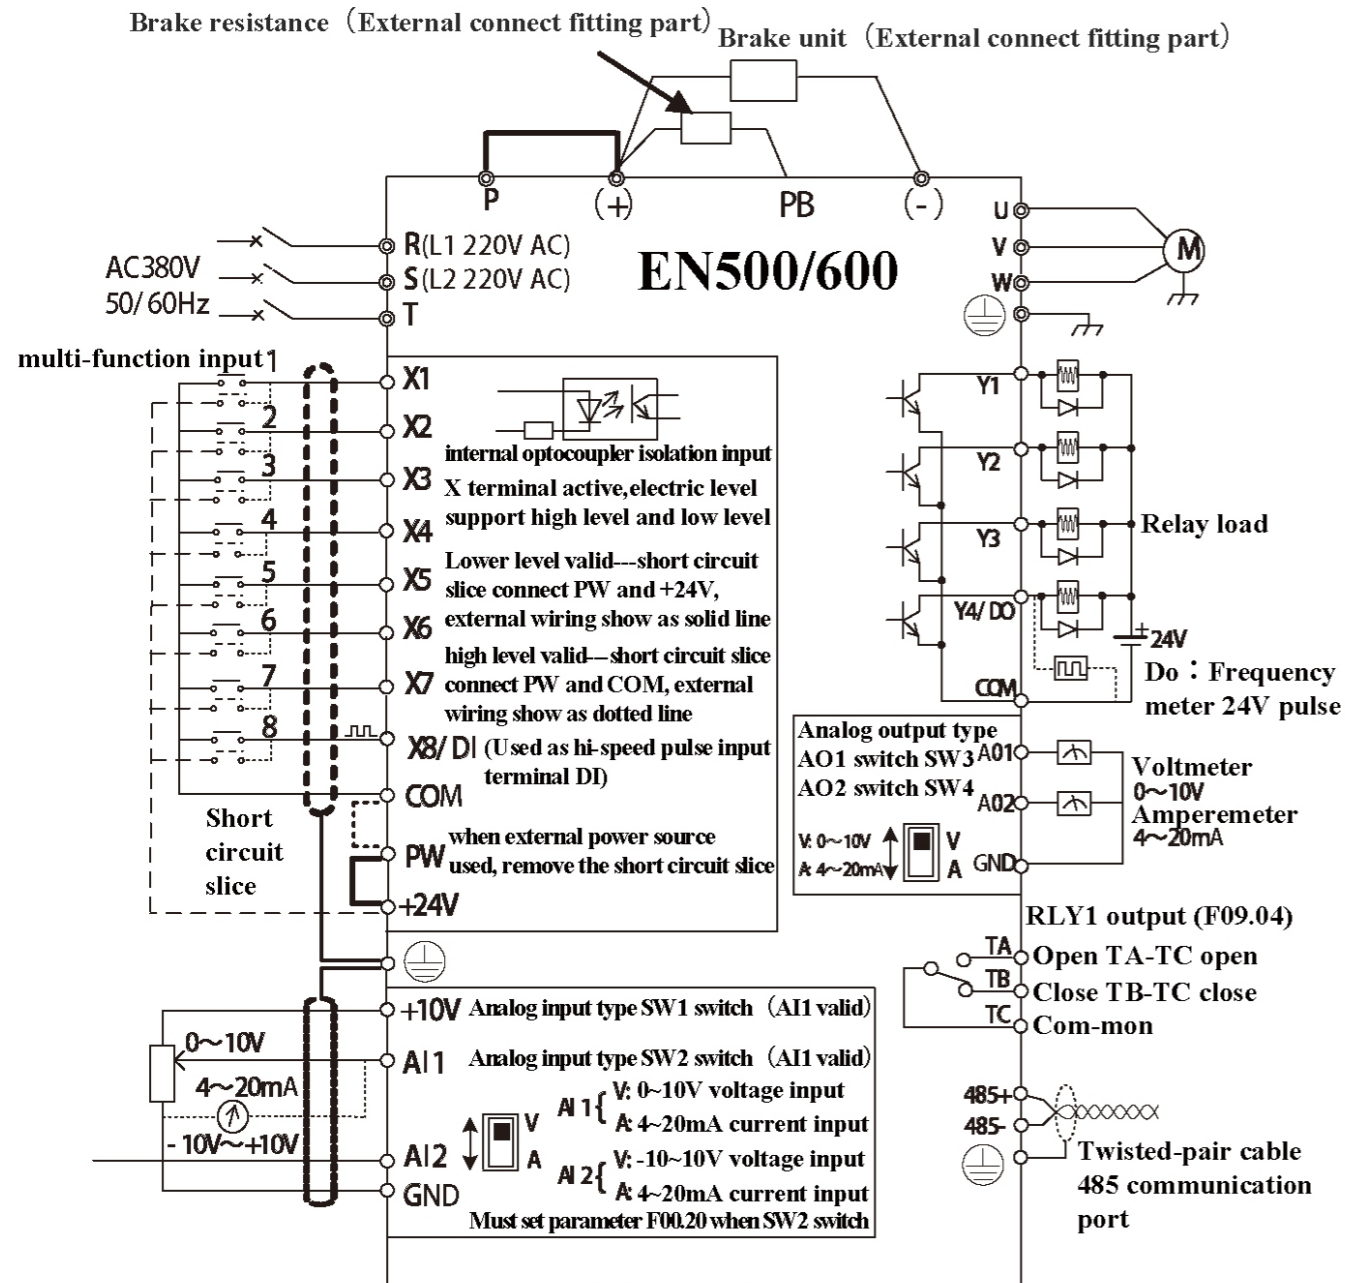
Brake resistance（External connect fitting part）

Brake unit（External connect fitting part）

P

(+)

PB

(-)

AC380V 50/60Hz

R(L1 220V AC)

S(L2 220V AC)

T

EN500/600

U

V

W

M

multi-function input

1

2

3

4

5

6

7

8

X1

X2

X3

X4

X5

X6

X7

X8/DI

COM

PW

+24V

internal optocoupler isolation input

X terminal active,electric level support high level and low level

Lower level valid---short circuit slice connect PW and +24V, external wiring show as solid line

high level valid---short circuit slice connect PW and COM, external wiring show as dotted line

(Used as hi-speed pulse input terminal DI)

when external power source used, remove the short circuit slice

Short circuit slice

Y1

Y2

Y3

Y4/DO

COM

Relay load

24V

Do：Frequency meter 24V pulse

Analog output type AO1 switch SW3 AO2 switch SW4

A01

A02

GND

V: 0~10V

A: 4~20mA

V

A

Voltmeter 0~10V

Amperemeter 4~20mA

RLY1 output (F09.04)

TA Open TA-TC open

TB Close TB-TC close

TC Com-mon

+10V Analog input type SW1 switch（AI1 valid）

AI1 Analog input type SW2 switch（AI1 valid）

0~10V

4~20mA

-10V~+10V

AI2

GND

V

A

AI1{ V: 0~10V voltage input A: 4~20mA current input

AI2{ V: -10~10V voltage input A: 4~20mA current input

Must set parameter F00.20 when SW2 switch

485+

485-

Twisted-pair cable 485 communication port